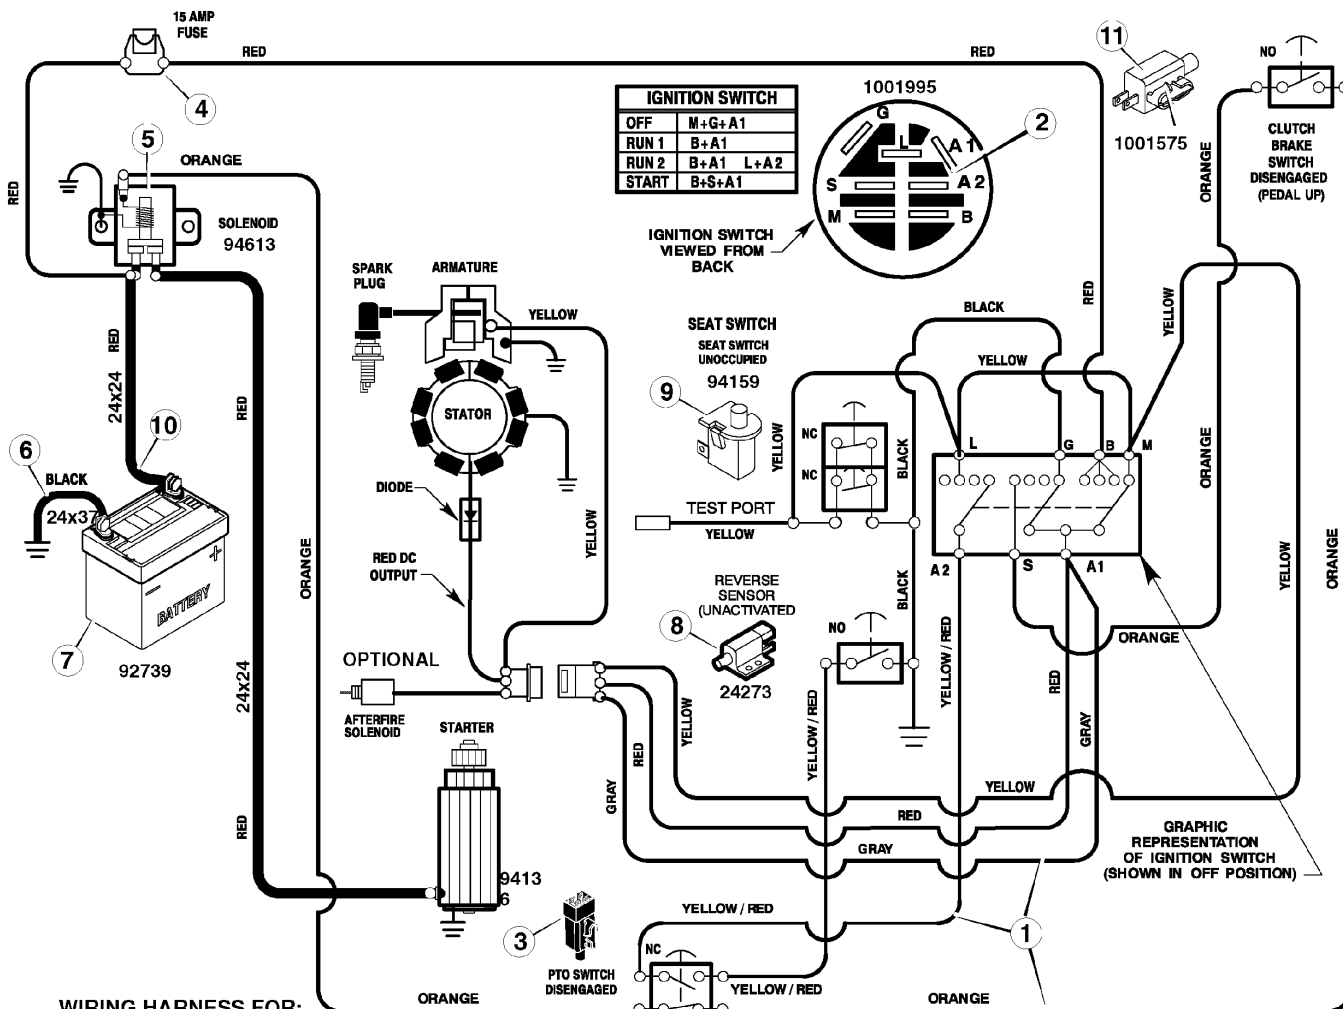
15 AMP FUSE

RED

RED

4

11

1001575

NO

CLUTCH BRAKE SWITCH DISENGAGED (PEDAL UP)

5

ORANGE

SOLENOID 94613

RED

| IGNITION SWITCH | |
|---|---|
| OFF | M+G+A1 |
| RUN 1 | B+A1 |
| RUN 2 | B+A1 L+A2 |
| START | B+S+A1 |

1001995

2

G L A1 S A2 M B

IGNITION SWITCH VIEWED FROM BACK

ORANGE

RED

24x24

SPARK PLUG

ARMATURE

YELLOW

STATOR

RED

YELLOW

BLACK

YELLOW

SEAT SWITCH

SEAT SWITCH UNOCCUPIED

94159

9

RED

10

6

BLACK

24x37

BATTERY

7

92739

DIODE

RED DC OUTPUT

YELLOW

NC

NC

YELLOW

BLACK

L G B M

TEST PORT

YELLOW

A2 S A1

ORANGE

ORANGE

YELLOW

ORANGE

ORANGE

24x24

REVERSE SENSOR (UNACTIVATED)

8

24273

BLACK

NO

YELLOW / RED

ORANGE

OPTIONAL

AFTERFIRE SOLENOID

STARTER

RED

YELLOW

YELLOW / RED

RED

GRAY

GRAY

YELLOW

RED

GRAY

RED

9413 6

GRAPHIC REPRESENTATION OF IGNITION SWITCH (SHOWN IN OFF POSITION)

3

PTO SWITCH DISENGAGED

YELLOW / RED

1

NC

YELLOW / RED

WIRING HARNESS FOR:

ORANGE

ORANGE